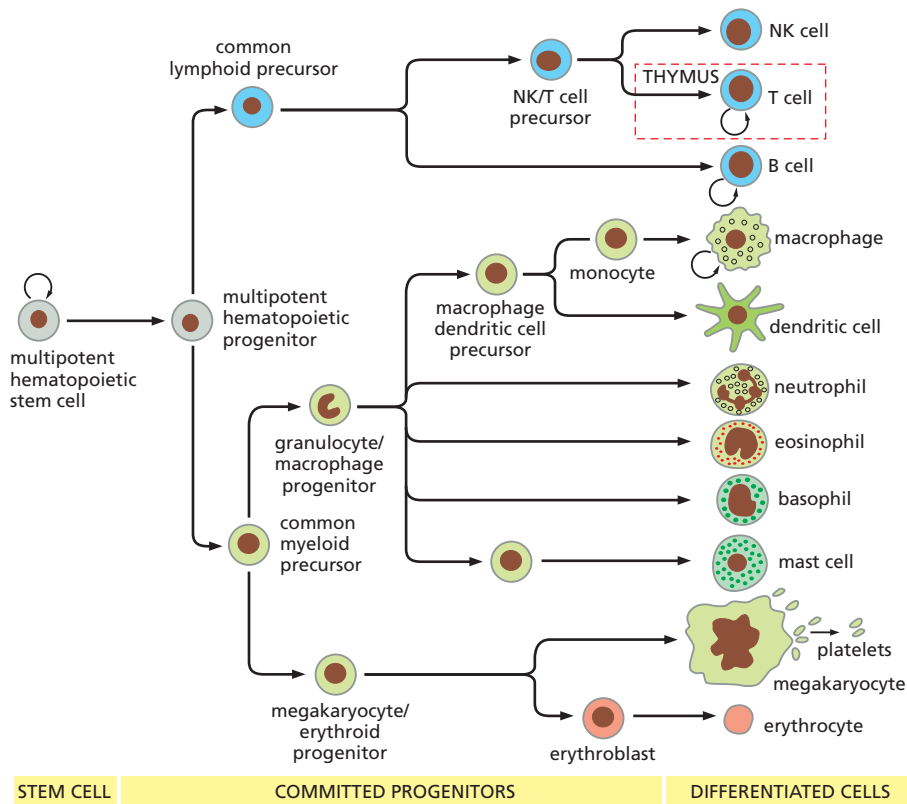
common lymphoid precursor

NK/T cell precursor

NK cell

THYMUS

T cell

B cell

multipotent hematopoietic stem cell

multipotent hematopoietic progenitor

macrophage dendritic cell precursor

monocyte

macrophage

dendritic cell

granulocyte/ macrophage progenitor

neutrophil

eosinophil

basophil

common myeloid precursor

mast cell

platelets

megakaryocyte

megakaryocyte/ erythroid progenitor

erythroblast

erythrocyte

STEM CELL

COMMITTED PROGENITORS

DIFFERENTIATED CELLS